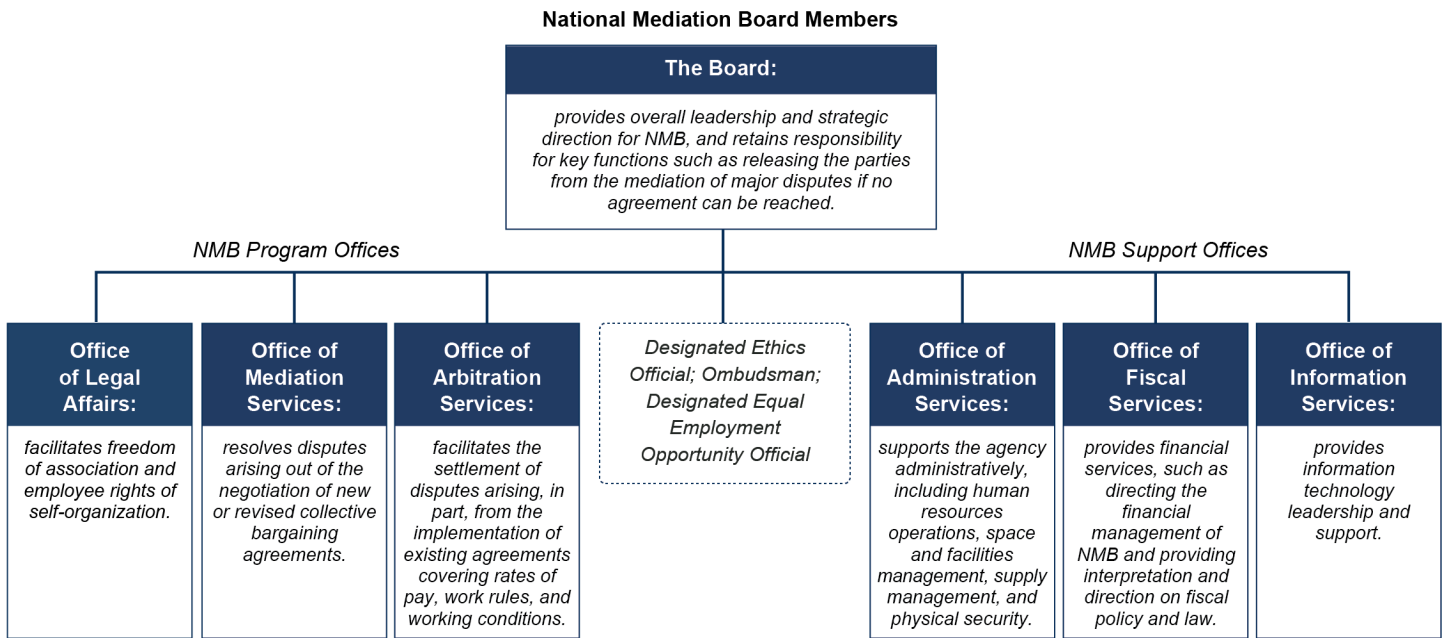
National Mediation Board Members

The Board:

provides overall leadership and strategic direction for NMB, and retains responsibility for key functions such as releasing the parties from the mediation of major disputes if no agreement can be reached.

NMB Program Offices

NMB Support Offices

Office of Legal Affairs:

facilitates freedom of association and employee rights of self-organization.

Office of Mediation Services:

resolves disputes arising out of the negotiation of new or revised collective bargaining agreements.

Office of Arbitration Services:

facilitates the settlement of disputes arising, in part, from the implementation of existing agreements covering rates of pay, work rules, and working conditions.

Designated Ethics Official; Ombudsman; Designated Equal Employment Opportunity Official

Office of Administration Services:

supports the agency administratively, including human resources operations, space and facilities management, supply management, and physical security.

Office of Fiscal Services:

provides financial services, such as directing the financial management of NMB and providing interpretation and direction on fiscal policy and law.

Office of Information Services:

provides information technology leadership and support.